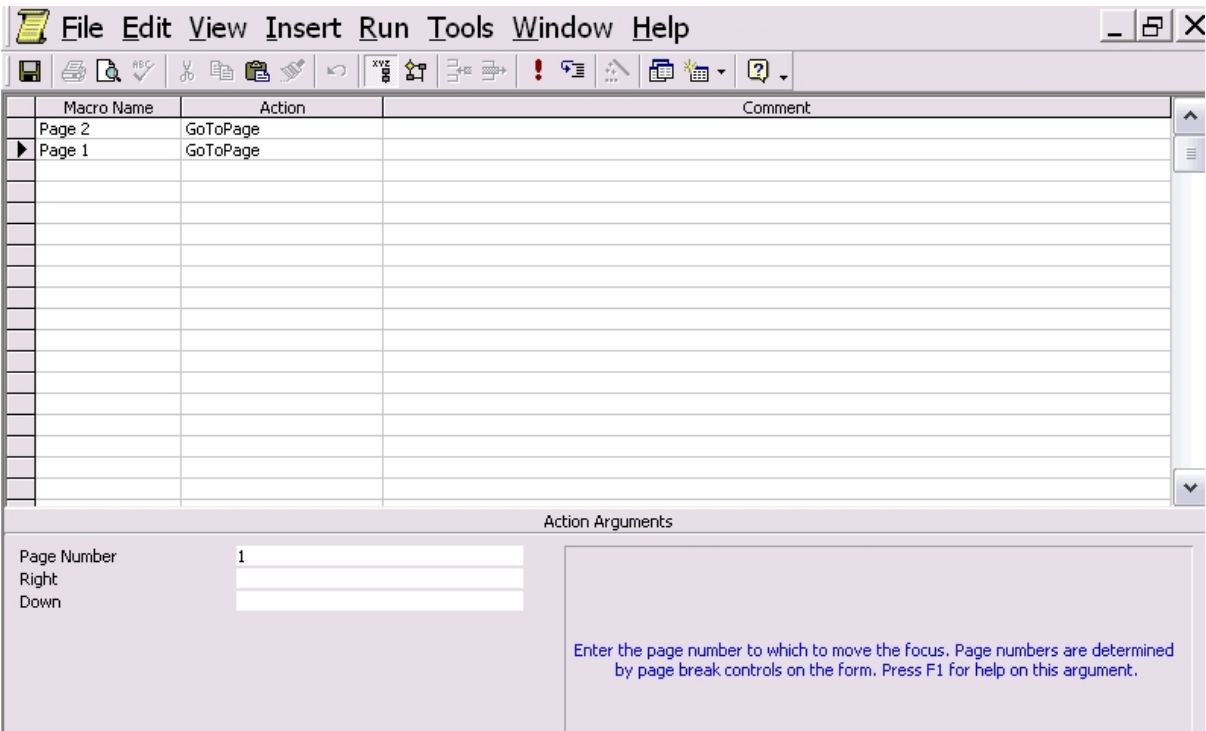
File Edit View Insert Run Tools Window Help

| Macro Name | Action | Comment |
|---|---|---|
| Page 2 | GoToPage | |
| Page 1 | GoToPage | |

Action Arguments

Page Number 1
Right
Down

Enter the page number to which to move the focus. Page numbers are determined by page break controls on the form. Press F1 for help on this argument.